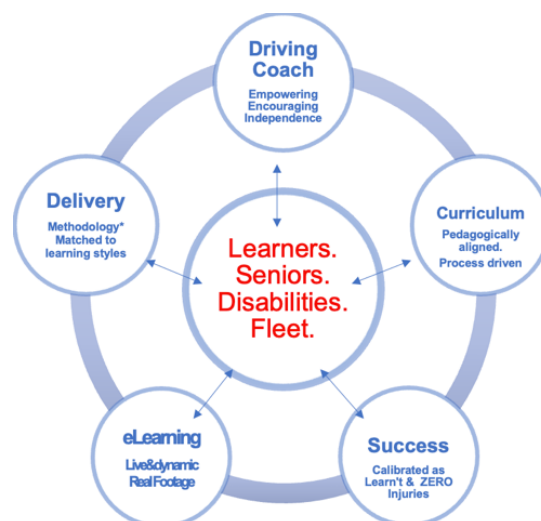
Driving Coach
Empowering Encouraging Independence

Delivery
Methodology* Matched to learning styles

Curriculum
Pedagogically aligned. Process driven

Learners. Seniors. Disabilities. Fleet.

eLearning
Live&dynamic Real Footage

Success
Calibrated as Learn't & ZERO Injuries